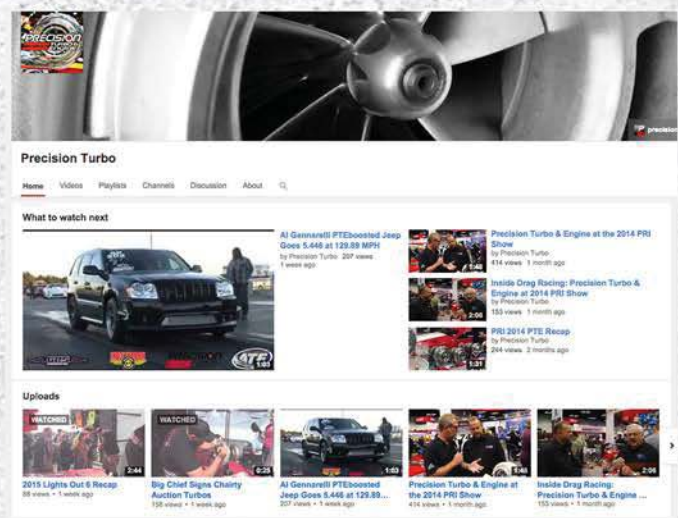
PRECISION

precision

Precision Turbo

Home Videos Playlists Channels Discussion About

What to watch next

1:03

Al Gennarelli PTEboosted Jeep Goes 5.446 at 129.89 MPH
by Precision Turbo 207 views
1 week ago

1:40

Precision Turbo & Engine at the 2014 PRI Show
by Precision Turbo
414 views 1 month ago

2:06

Inside Drag Racing: Precision Turbo & Engine at 2014 PRI Show
by Precision Turbo
153 views 1 month ago

1:31

PRI 2014 PTE Recap
by Precision Turbo
244 views 2 months ago

Uploads

WATCHED
2:44
2015 Lights Out 6 Recap
88 views • 1 week ago

WATCHED
0:25
Big Chief Signs Chairty Auction Turbos
158 views • 1 week ago

1:03
Al Gennarelli PTEboosted Jeep Goes 5.446 at 129.89...
207 views • 1 week ago

1:40
Precision Turbo & Engine at the 2014 PRI Show
414 views • 1 month ago

2:06
Inside Drag Racing: Precision Turbo & Engine ...
153 views • 1 month ago